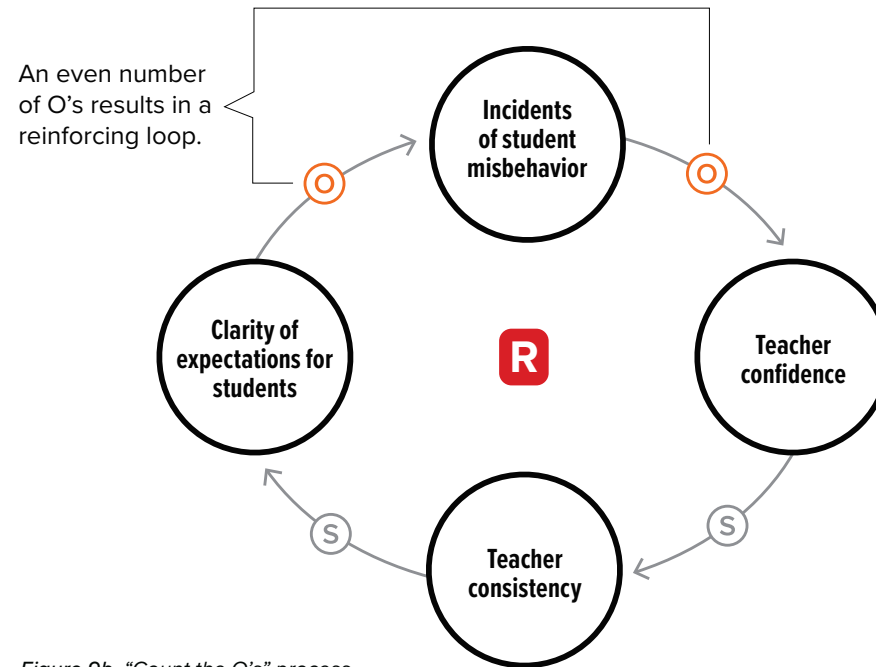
An even number of O's results in a reinforcing loop.

Incidents of student misbehavior

O

Teacher confidence

S

Teacher consistency

S

Clarity of expectations for students

O

R

Figure 9b. "Count the O's" process